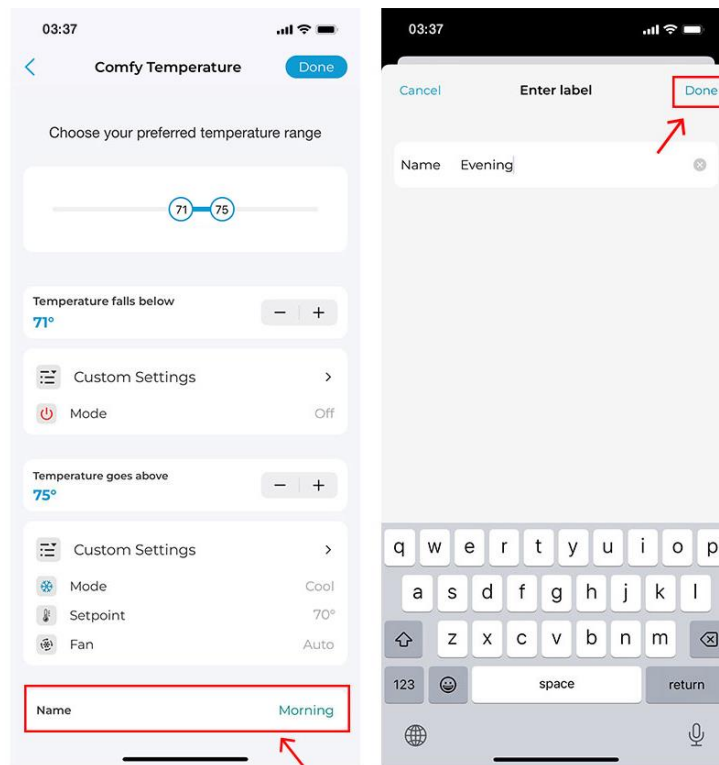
03:37

Comfy Temperature

Done

Choose your preferred temperature range

71 75

Temperature falls below
71°

− +

Custom Settings >

Mode Off

Temperature goes above
75°

− +

Custom Settings >

Mode Cool

Setpoint 70°

Fan Auto

Name Morning

03:37

Cancel Enter label Done

Name Evening

q w e r t y u i o p

a s d f g h j k l

z x c v b n m

123 space return